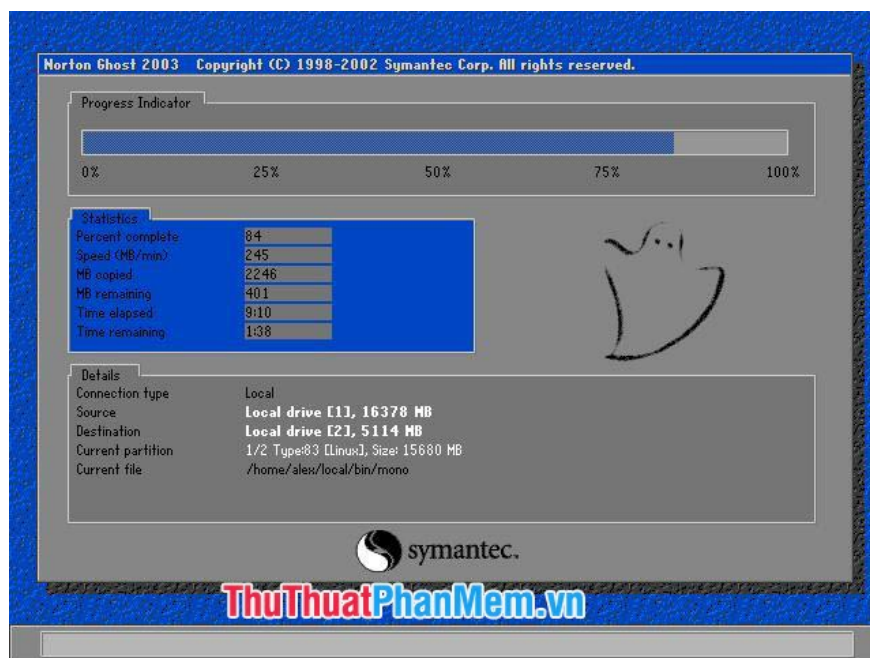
Norton Ghost 2003 Copyright (C) 1998-2002 Symantec Corp. All rights reserved.

Progress Indicator

0% 25% 50% 75% 100%

Statistics

| | |
|---|---|
| Percent complete | 84 |
| Speed (MB/min) | 245 |
| MB copied | 2246 |
| MB remaining | 401 |
| Time elapsed | 9:10 |
| Time remaining | 1:38 |

Details

| | |
|---|---|
| Connection type | Local |
| Source | Local drive [1], 16378 MB |
| Destination | Local drive [2], 5114 MB |
| Current partition | 1/2 Type:83 [Linux], Size: 15680 MB |
| Current file | /home/alex/local/bin/mono |

symantec.

ThuThuatPhanMem.vn